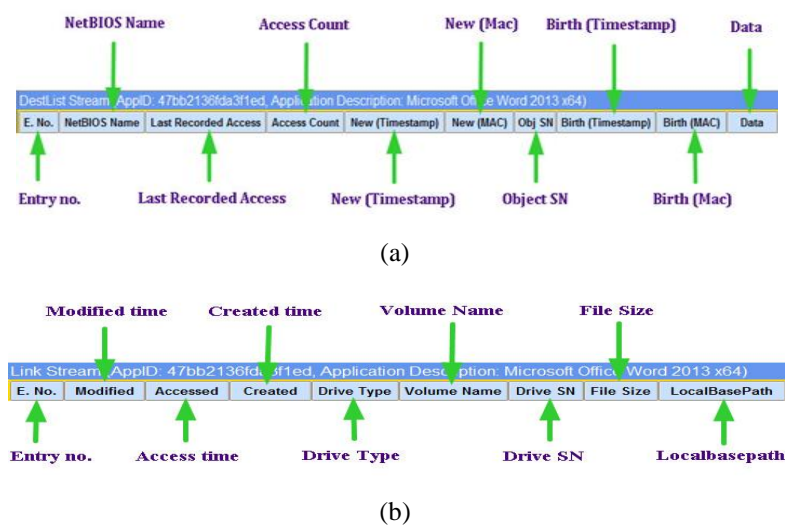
NetBIOS Name
Access Count
New (Mac)
Birth (Timestamp)
Data

DestList Stream, AppID: 47bb2136fda3f1ed, Application Description: Microsoft Office Word 2013 x64)

| E. No. | NetBIOS Name | Last Recorded Access | Access Count | New (Timestamp) | New (MAC) | Obj SN | Birth (Timestamp) | Birth (MAC) | Data |
|---|---|---|---|---|---|---|---|---|---|

Entry no.
Last Recorded Access
New (Timestamp)
Object SN
Birth (Mac)

(a)

Modified time
Created time
Volume Name
File Size

Link Stream, AppID: 47bb2136fda3f1ed, Application Description: Microsoft Office Word 2013 x64)

| E. No. | Modified | Accessed | Created | Drive Type | Volume Name | Drive SN | File Size | LocalBasePath |
|---|---|---|---|---|---|---|---|---|

Entry no.
Access time
Drive Type
Drive SN
Localbasepath

(b)